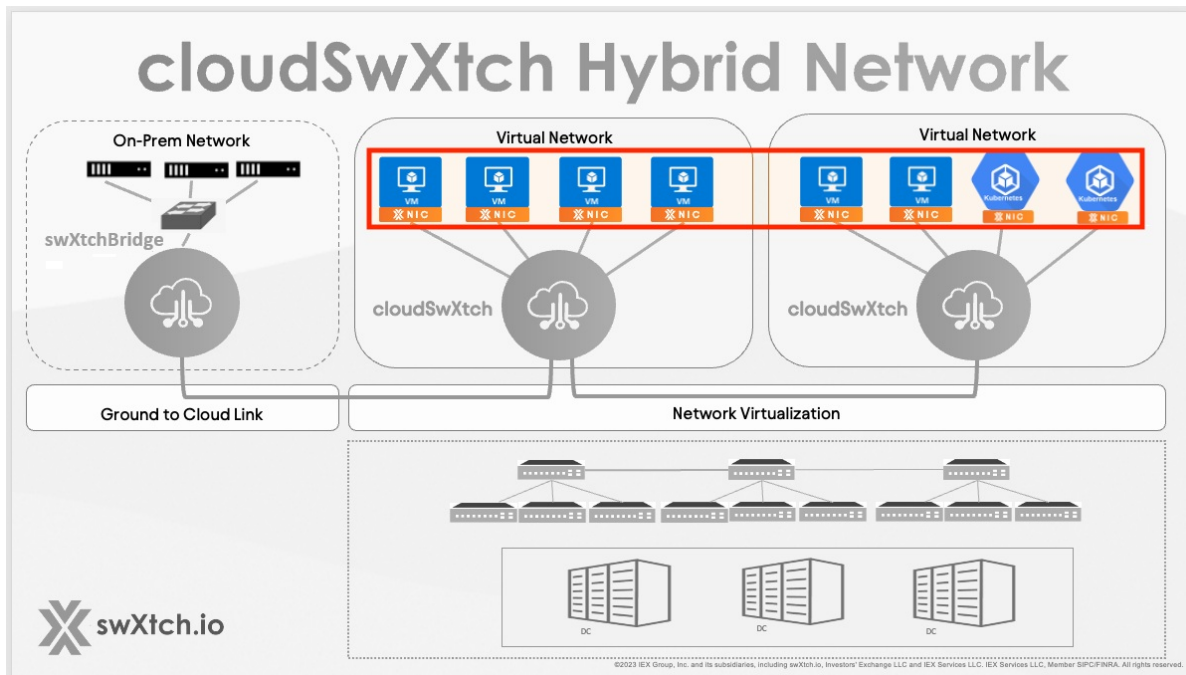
cloudSwXtch Hybrid Network

On-Prem Network

swXtchBridge

Virtual Network

VM
NIC
VM
NIC
VM
NIC
VM
NIC

cloudSwXtch

Virtual Network

VM
NIC
VM
NIC
Kubernetes
NIC
Kubernetes
NIC

cloudSwXtch

Ground to Cloud Link

Network Virtualization

DC
DC
DC

swXtch.io

©2023 IEX Group, Inc. and its subsidiaries, including swXtch.io, Investors' Exchange LLC and IEX Services LLC. IEX Services LLC, Member SIPC/FINRA. All rights reserved.